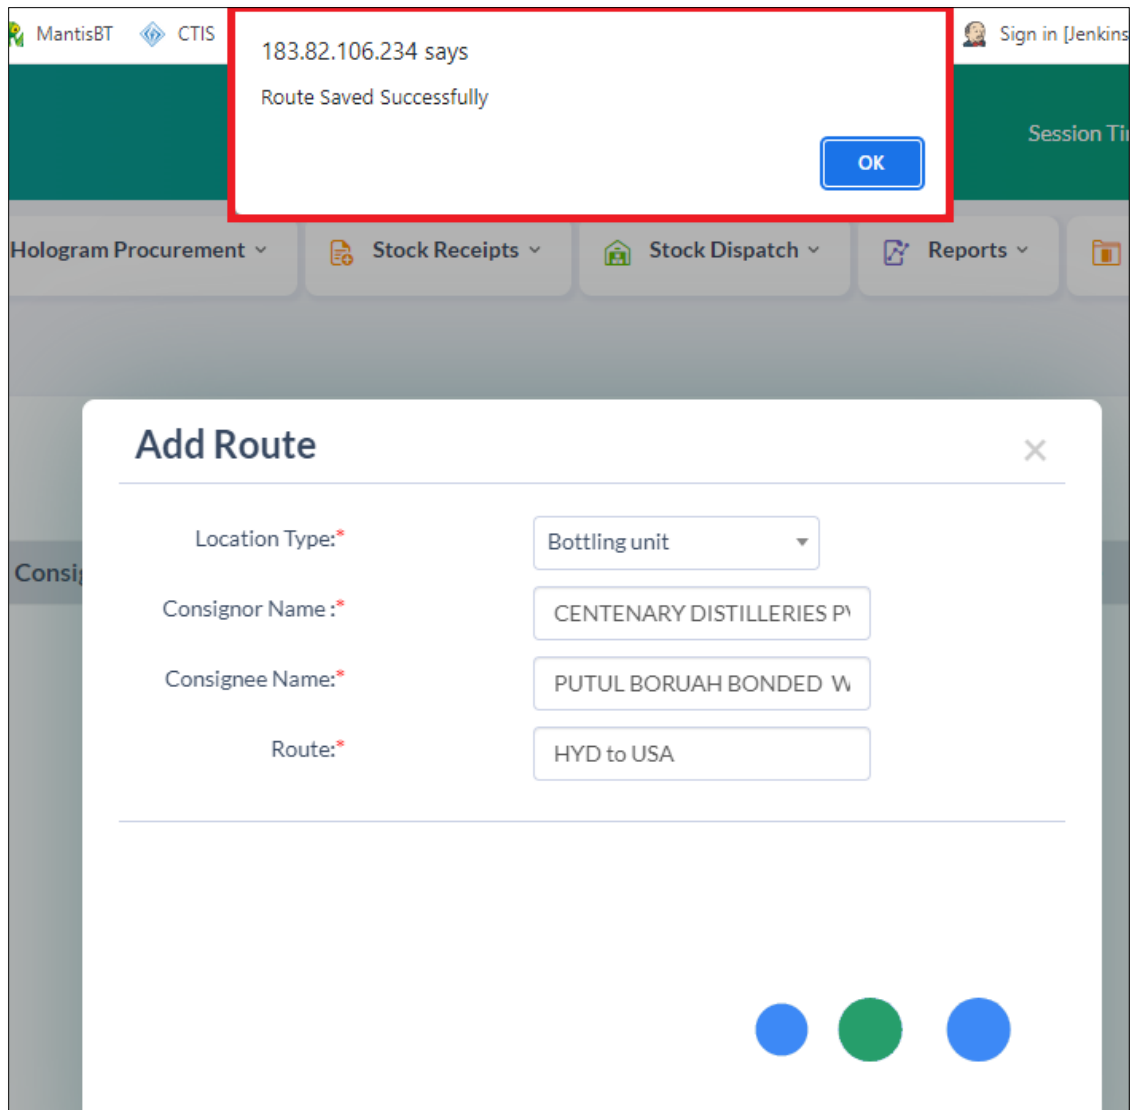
MantisBT CTIS

183.82.106.234 says

Route Saved Successfully

OK

Sign in [Jenkins

Session Ti

Hologram Procurement

Stock Receipts

Stock Dispatch

Reports

Consi

Add Route

×

Location Type:*

Bottling unit

Consignor Name :*

CENTENARY DISTILLERIES P

Consignee Name:*

PUTUL BORUAH BONDED W

Route:*

HYD to USA